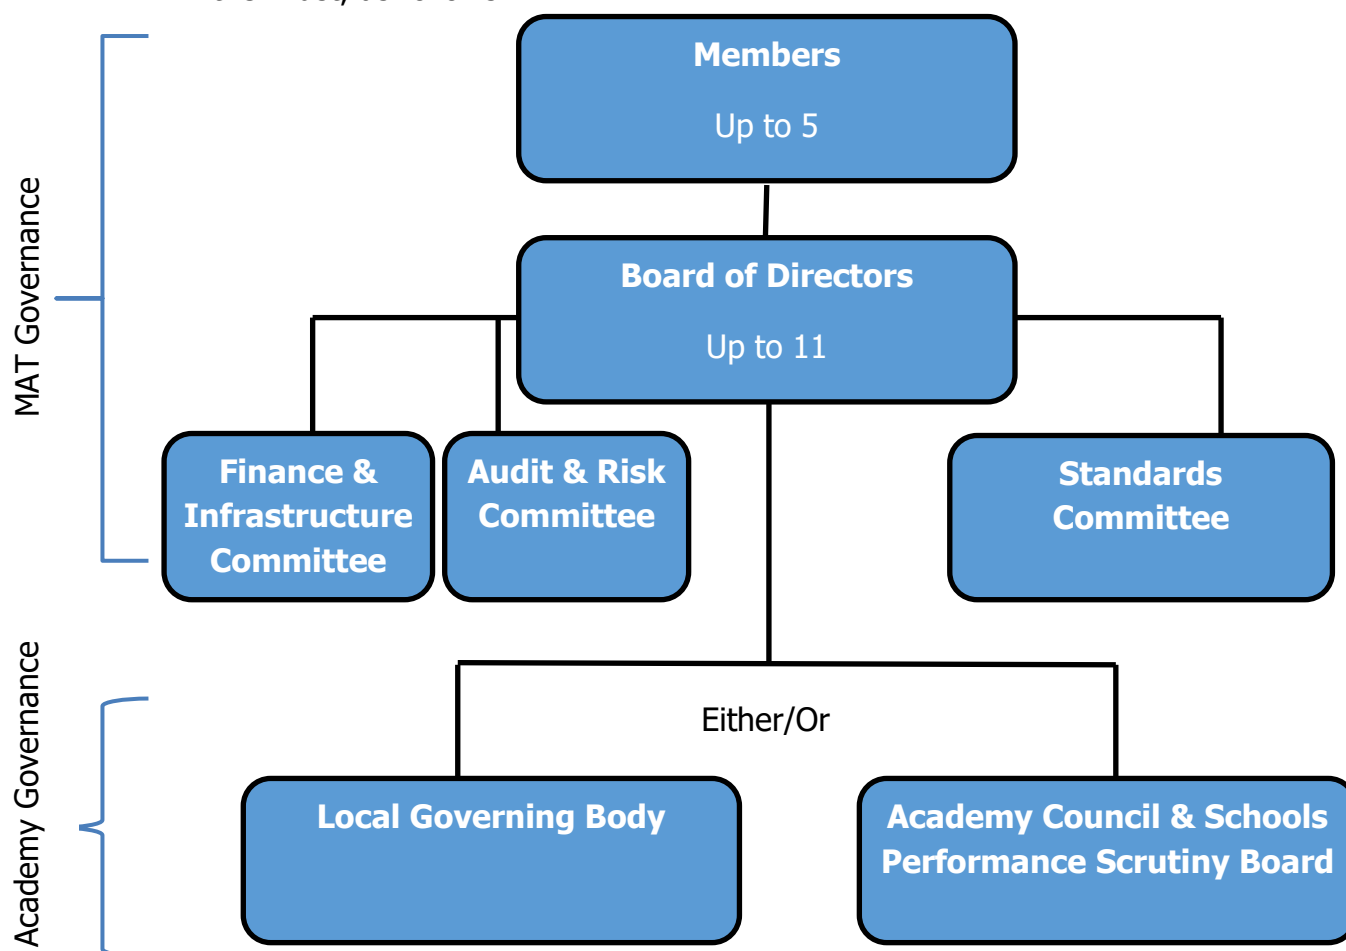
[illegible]

MAT Governance

Members

Up to 5

Board of Directors

Up to 11

Finance & Infrastructure Committee

Audit & Risk Committee

Standards Committee

Academy Governance

Either/Or

Local Governing Body

Academy Council & Schools Performance Scrutiny Board